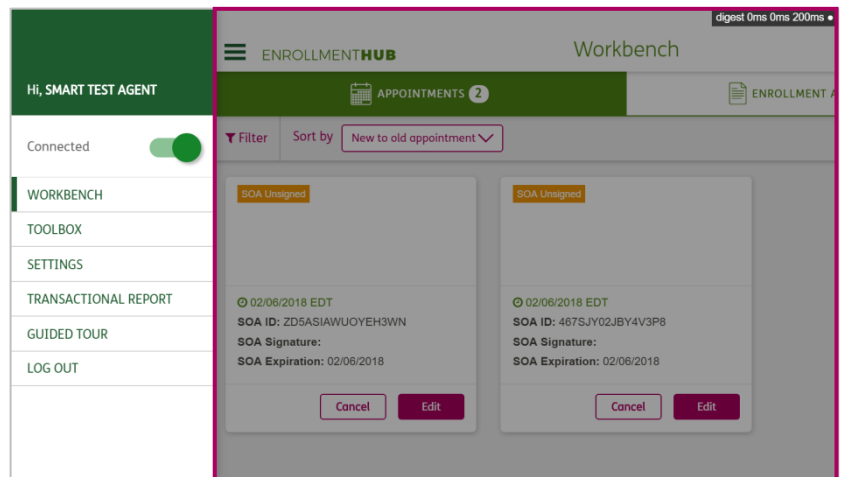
Hi, SMART TEST AGENT

Connected

WORKBENCH
TOOLBOX
SETTINGS
TRANSACTIONAL REPORT
GUIDED TOUR
LOG OUT

digest 0ms 0ms 200ms ●

ENROLLMENTHUB

Workbench

APPOINTMENTS 2

ENROLLMENT A

Filter

Sort by

New to old appointment

SOA Unsigned

02/06/2018 EDT
SOA ID: ZD5ASIAWUOYEH3WN
SOA Signature:
SOA Expiration: 02/06/2018

Cancel

Edit

SOA Unsigned

02/06/2018 EDT
SOA ID: 467SJY02JBY4V3P8
SOA Signature:
SOA Expiration: 02/06/2018

Cancel

Edit